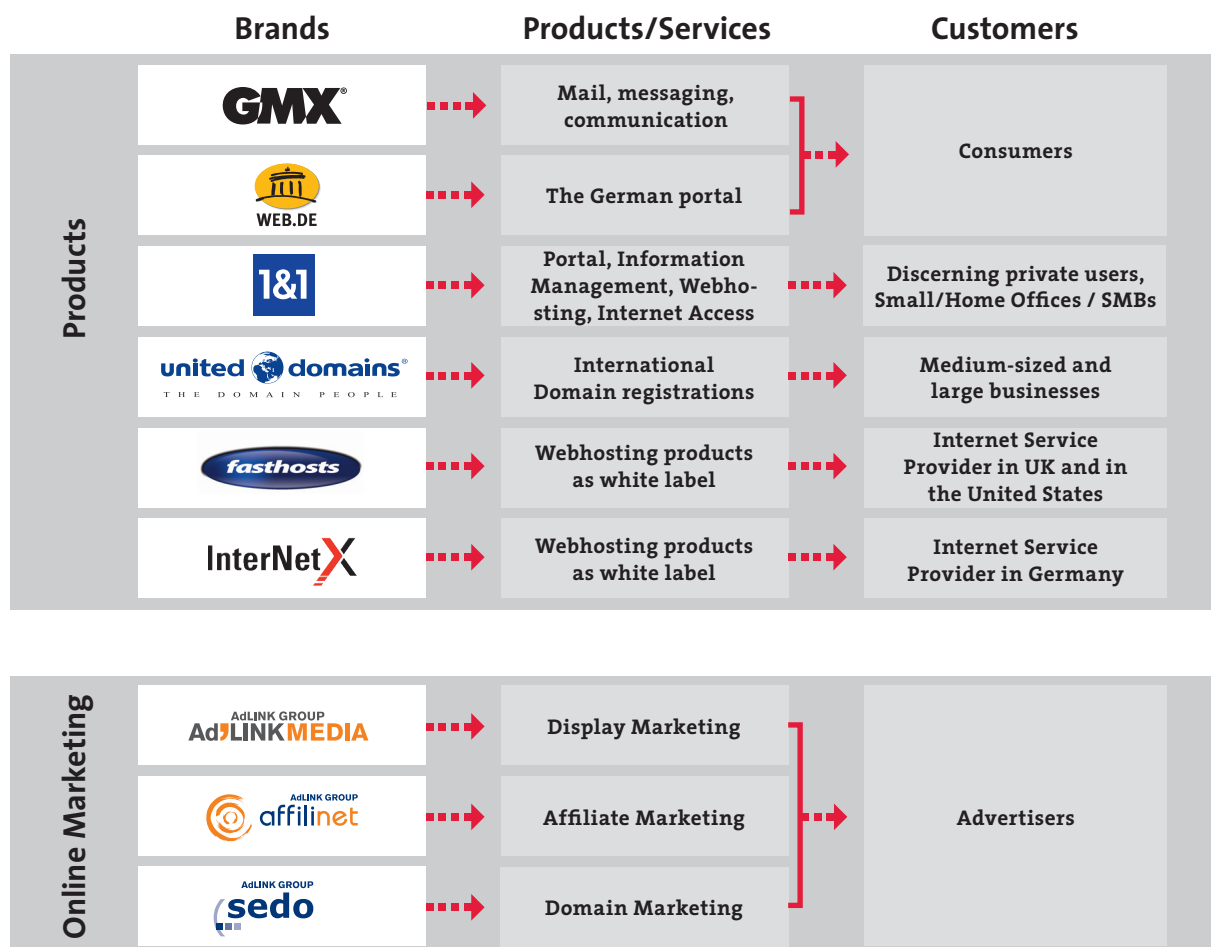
Brands | Products/Services | Customers

Products

GMX®
Mail, messaging, communication

WEB.DE
The German portal

Consumers

1&1
Portal, Information Management, Webhosting, Internet Access
Discerning private users, Small/Home Offices / SMBs

united domains®
THE DOMAIN PEOPLE
International Domain registrations
Medium-sized and large businesses

fasthosts
Webhosting products as white label
Internet Service Provider in UK and in the United States

InterNetX
Webhosting products as white label
Internet Service Provider in Germany

Online Marketing

AdLINK GROUP
AdLINK MEDIA
Display Marketing

AdLINK GROUP
affilinet
Affiliate Marketing

AdLINK GROUP
sedo
Domain Marketing

Advertisers